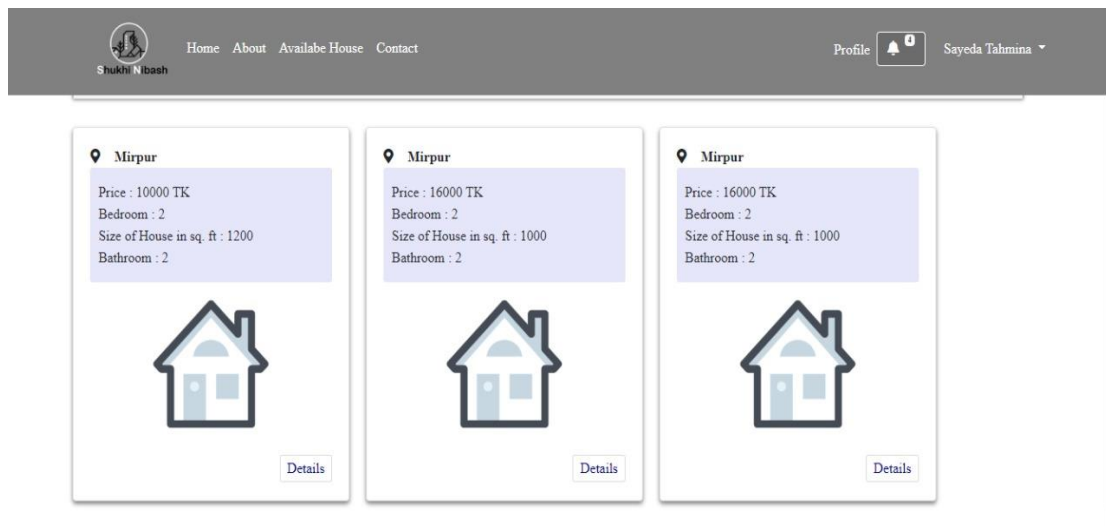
Shukhi Nibash

Home About Availabe House Contact

Profile 0

Sayeda Tahmina

Mirpur

Price : 10000 TK
Bedroom : 2
Size of House in sq. ft : 1200
Bathroom : 2

Details

Mirpur

Price : 16000 TK
Bedroom : 2
Size of House in sq. ft : 1000
Bathroom : 2

Details

Mirpur

Price : 16000 TK
Bedroom : 2
Size of House in sq. ft : 1000
Bathroom : 2

Details